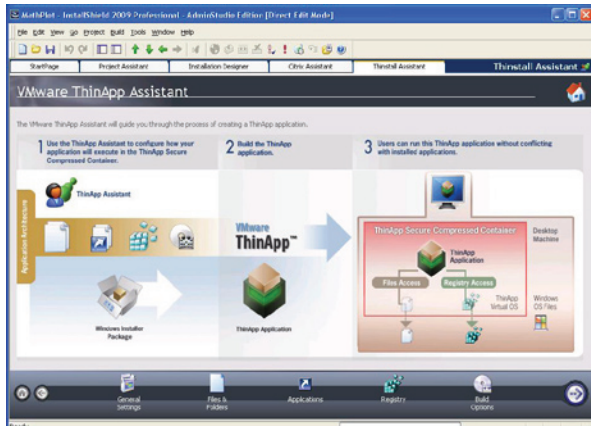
MathPlot - InstallShield 2009 Professional - AdminStudio Edition [Direct Edit Mode]

File Edit View Go Project Build Tools Window Help

StartPage | Project Assistant | Installation Designer | Citrix Assistant | Thinstall Assistant | Thinstall Assistant

VMware ThinApp Assistant

The VMware ThinApp Assistant will guide you through the process of creating a ThinApp application.

1 Use the ThinApp Assistant to configure how your application will execute in the ThinApp Secure Compressed Container.

2 Build the ThinApp application.

3 Users can run this ThinApp application without conflicting with installed applications.

ThinApp Assistant

Application Architecture

VMware ThinApp™

ThinApp Secure Compressed Container

ThinApp Application

Files Access

Registry Access

ThinApp Virtual OS

Desktop Machine

Windows OS/Files

Windows Installer Package

ThinApp Application

General Settings

Files & Folders

Applications

Registry

Build Options

Ready